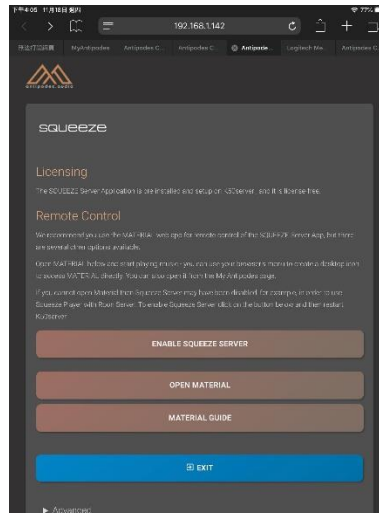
下午4:05 11月18日 週六

192.168.1.142

常用網站 | MyAntipodes | Antipodes C... | Antipodes C... | Antipode... | Logitech Me... | Antipodes C...

antipodes audio

squeeze

Licensing

The SQUEEZE Server Application is pre-installed and setup on K50server, and it is license free.

Remote Control

We recommend you use the MATERIAL web app for remote control of the SQUEEZE Server App, but there are several other options available.

Open MATERIAL below and start playing music - you can use your browser's menu to create a desktop icon to access MATERIAL directly. You can also open it from the My Antipodes page.

If you cannot open Material then Squeeze Server may have been disabled (for example, in order to use Squeeze Player with Roon Server). To enable Squeeze Server click on the button below and then restart K50server.

ENABLE SQUEEZE SERVER

OPEN MATERIAL

MATERIAL GUIDE

EXIT

▶ Advanced